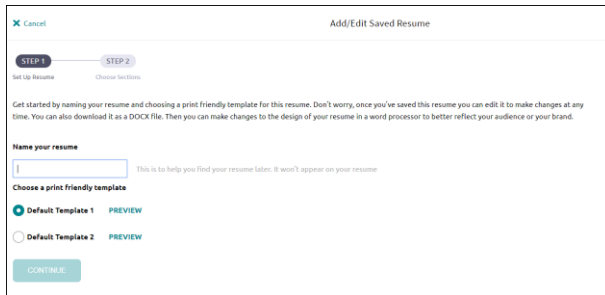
✕ Cancel

Add/Edit Saved Resume

STEP 1
Set Up Resume

STEP 2
Choose Sections

Get started by naming your resume and choosing a print friendly template for this resume. Don't worry, once you've saved this resume you can edit it to make changes at any time. You can also download it as a DOCX file. Then you can make changes to the design of your resume in a word processor to better reflect your audience or your brand.

Name your resume

This is to help you find your resume later. It won't appear on your resume

Choose a print friendly template

Default Template 1 PREVIEW

Default Template 2 PREVIEW

CONTINUE